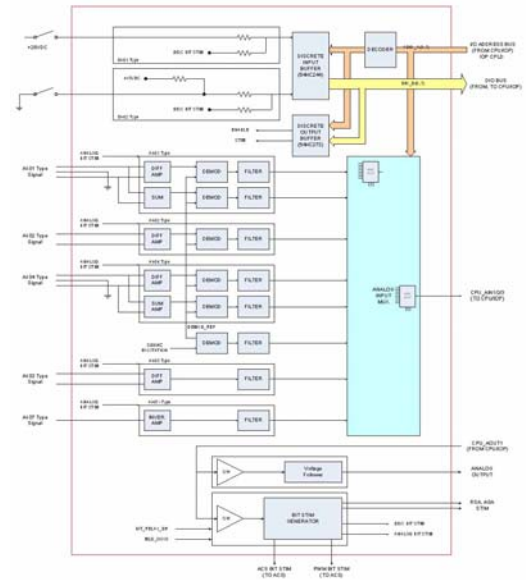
+28VDC

DSC BIT STIM

DI#1 Type

+15VDC

DSC BIT STIM

DI#2 Type

DISCRETE INPUT BUFFER (54HC240)

DECODER

I/O ADDRESS BUS (FROM CPU/IOP I/OP CPU)

DIO BUS (FROM/ TO CPU/IOP)

ENABLE

STB

DISCRETE OUTPUT BUFFER (54HC273)

AI#1 Type Signal

ANALOG BIT STIM

AI#1 Type

DIFF AMP

SUM AMP

DEMOD

FILTER

DEMOD

FILTER

AI#2 Type Signal

ANALOG BIT STIM

AI#2 Type

DIFF AMP

DEMOD

FILTER

AI#4 Type Signal

ANALOG BIT STIM

AI#4 Type

DIFF AMP

SUM AMP

DEMOD

FILTER

DEMOD

FILTER

DEMOD_REF

26VAC EXCITATION

DEMOD

FILTER

AI#3 Type Signal

ANALOG BIT STIM

AI#3 Type

DIFF AMP

FILTER

AI#7 Type Signal

ANALOG BIT STIM

AI#7 Type

BUFFER AMP

FILTER

ANALOG INPUT MUX

CPU_AIN1GO (TO CPU/IOP)

CPU_AOUT1 (FROM CPU/IOP)

S/H

Voltage Follower

ANALOG OUTPUT

S/H

BIT STIM GENERATOR

EGL AGA STIM

DSC BIT STIM

ANALOG BIT STIM

BIT_FBLK1_EP

BUS_DOIS

ACS BIT STIM (TO ACS)

PWM BIT STIM (TO ACS)